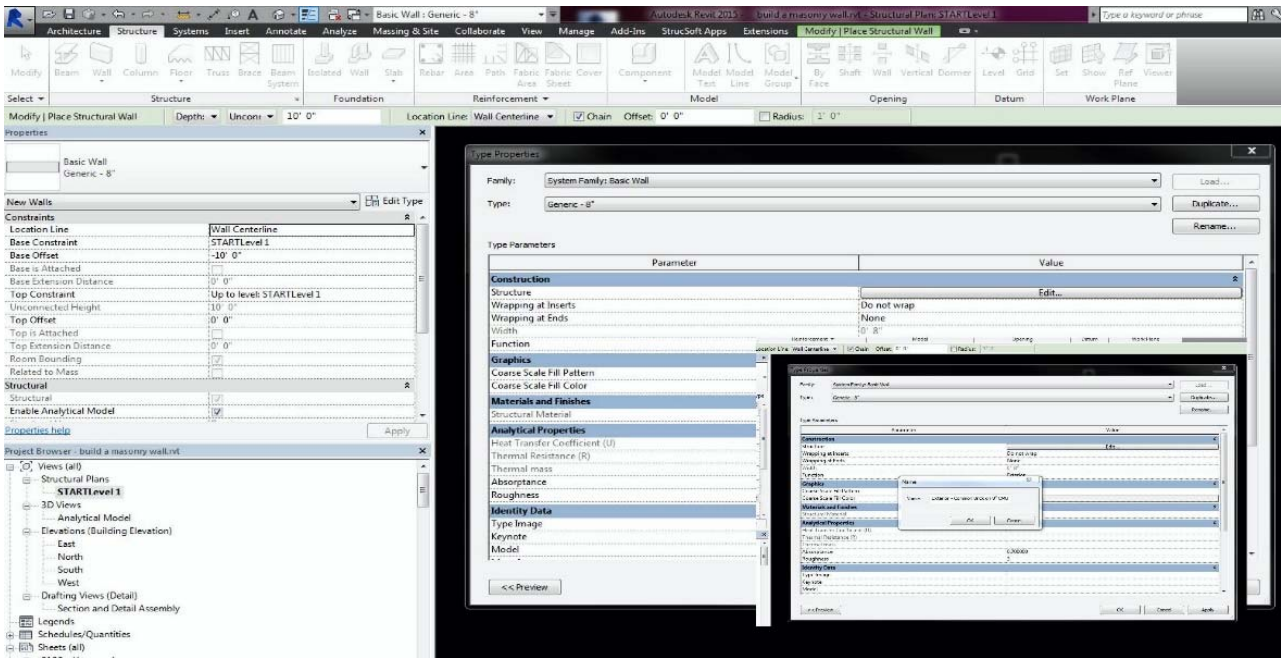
Basic Wall : Generic - 8"
Autodesk Revit 2015 build a masonry wall.rvt - Structural Plan: STARTLevel 1
Type a keyword or phrase

Architecture Structure Systems Insert Annotate Analyze Massing & Site Collaborate View Manage Add-Ins StrucSoft Apps Extensions Modify | Place Structural Wall

Modify Beam Wall Column Floor Truss Brace Beam System Isolated Wall Slab Rebar Area Path Fabric Area Fabric Sheet Cover Component Model Text Model Line Model Group By Face Shaft Wall Vertical Dormer Level Grid Set Show Ref Plane Viewer

Select ▾ Structure Foundation Reinforcement ▾ Model Opening Datum Work Plane

Modify | Place Structural Wall Depth: Uncon 10' 0" Location Line: Wall Centerline Chain Offset: 0' 0" Radius: 1' 0"

Properties

Basic Wall
Generic - 8"

New Walls Edit Type

| Constraints | |
|---|---|
| Location Line | Wall Centerline |
| Base Constraint | STARTLevel 1 |
| Base Offset | -10' 0" |
| Base is Attached | |
| Base Extension Distance | 0' 0" |
| Top Constraint | Up to level: STARTLevel 1 |
| Unconnected Height | 10' 0" |
| Top Offset | 0' 0" |
| Top is Attached | |
| Top Extension Distance | 0' 0" |
| Room Bounding | |
| Related to Mass | |
| Structural | |
| Structural | |
| Enable Analytical Model | |

Properties help Apply

Project Browser - build a masonry wall.rvt
Views (all)
Structural Plans
STARTLevel 1
3D Views
Analytical Model
Elevations (Building Elevation)
East
North
South
West
Drafting Views (Detail)
Section and Detail Assembly
Legends
Schedules/Quantities
Sheets (all)

Type Properties

Family: System Family: Basic Wall Load...
Type: Generic - 8" Duplicate...
Rename...

Type Parameters

| Parameter | Value |
|---|---|
| Construction | |
| Structure | Edit... |
| Wrapping at Inserts | Do not wrap |
| Wrapping at Ends | None |
| Width | 0' 8" |
| Function | |
| Graphics | |
| Coarse Scale Fill Pattern | |
| Coarse Scale Fill Color | |
| Materials and Finishes | |
| Structural Material | |
| Analytical Properties | |
| Heat Transfer Coefficient (U) | |
| Thermal Resistance (R) | |
| Thermal mass | |
| Absorptance | |
| Roughness | |
| Identity Data | |
| Type Image | |
| Keynote | |
| Model | |

<< Preview

Name
Name: Exterior - Concrete block (FCMU)
OK Cancel

<< Preview OK Cancel Apply